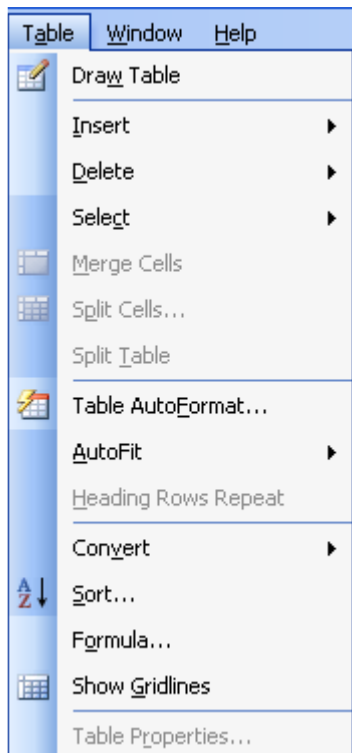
Table Window Help

Draw Table

Insert

Delete

Select

Merge Cells

Split Cells...

Split Table

Table AutoFormat...

AutoFit

Heading Rows Repeat

Convert

A
Z

Sort...

Formula...

Show Gridlines

Table Properties...